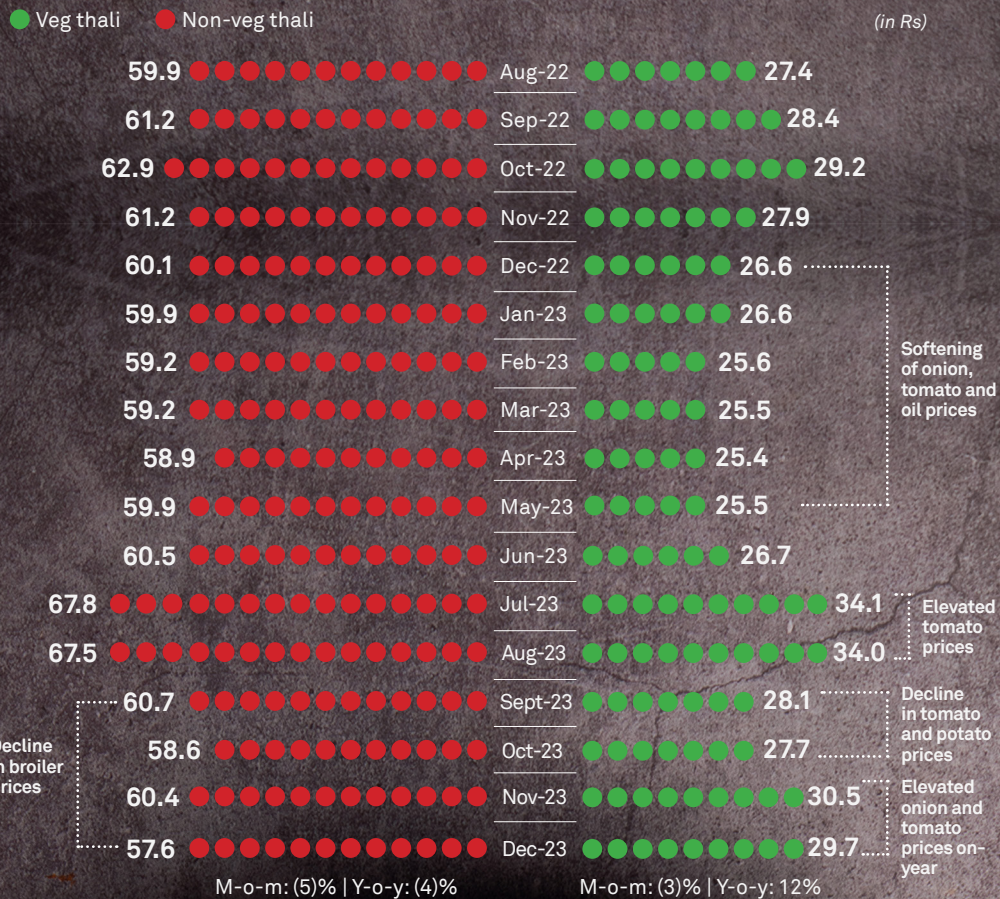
Veg thali Non-veg thali (in Rs)

| Non-veg thali | Month | Veg thali |
|---|---|---|
| 59.9 | Aug-22 | 27.4 |
| 61.2 | Sep-22 | 28.4 |
| 62.9 | Oct-22 | 29.2 |
| 61.2 | Nov-22 | 27.9 |
| 60.1 | Dec-22 | 26.6 |
| 59.9 | Jan-23 | 26.6 |
| 59.2 | Feb-23 | 25.6 |
| 59.2 | Mar-23 | 25.5 |
| 58.9 | Apr-23 | 25.4 |
| 59.9 | May-23 | 25.5 |
| 60.5 | Jun-23 | 26.7 |
| 67.8 | Jul-23 | 34.1 |
| 67.5 | Aug-23 | 34.0 |
| 60.7 | Sept-23 | 28.1 |
| 58.6 | Oct-23 | 27.7 |
| 60.4 | Nov-23 | 30.5 |
| 57.6 | Dec-23 | 29.7 |

Softening of onion, tomato and oil prices

Elevated tomato prices

Decline in tomato and potato prices

Elevated onion and tomato prices on-year

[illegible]ecline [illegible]n broiler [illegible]rices

M-o-m: (5)% | Y-o-y: (4)%

M-o-m: (3)% | Y-o-y: 12%